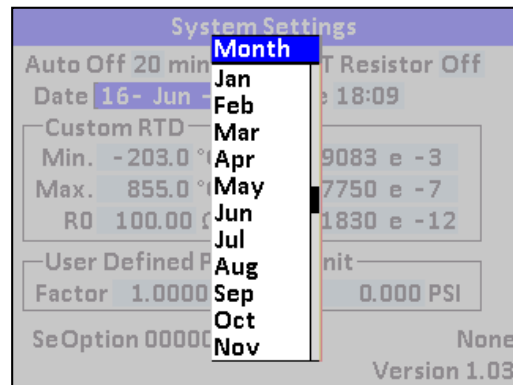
System Settings

Month

Jan
Feb
Mar
Apr
May
Jun
Jul
Aug
Sep
Oct
Nov

Auto Off 20 min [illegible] T Resistor Off

Date 16- Jun - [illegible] e 18:09

Custom RTD

Min. - 203.0 °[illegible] 9083 e -3

Max. 855.0 °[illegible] 7750 e -7

R0 100.00 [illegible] 1830 e -12

User Defined P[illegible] nit

Factor 1.0000 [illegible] 0.000 PSI

SeOption 0000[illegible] None

Version 1.03